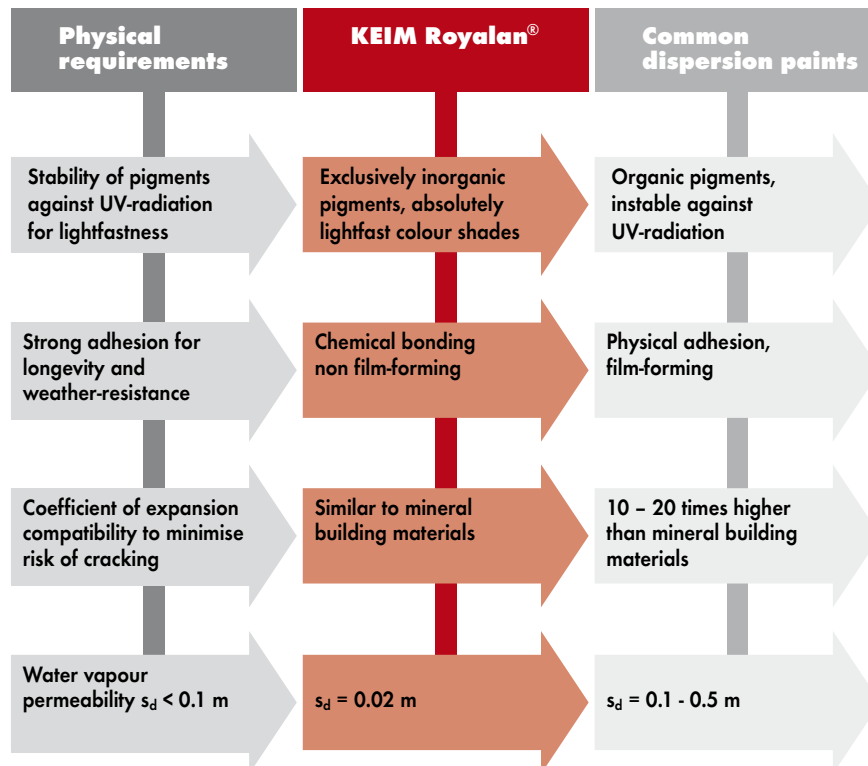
Physical requirements

KEIM Royalan®

Common dispersion paints

Stability of pigments against UV-radiation for lightfastness

Exclusively inorganic pigments, absolutely lightfast colour shades

Organic pigments, instable against UV-radiation

Strong adhesion for longevity and weather-resistance

Chemical bonding non film-forming

Physical adhesion, film-forming

Coefficient of expansion compatibility to minimise risk of cracking

Similar to mineral building materials

10 – 20 times higher than mineral building materials

Water vapour permeability $s_d < 0.1$ m

$s_d = 0.02$ m

$s_d = 0.1 - 0.5$ m